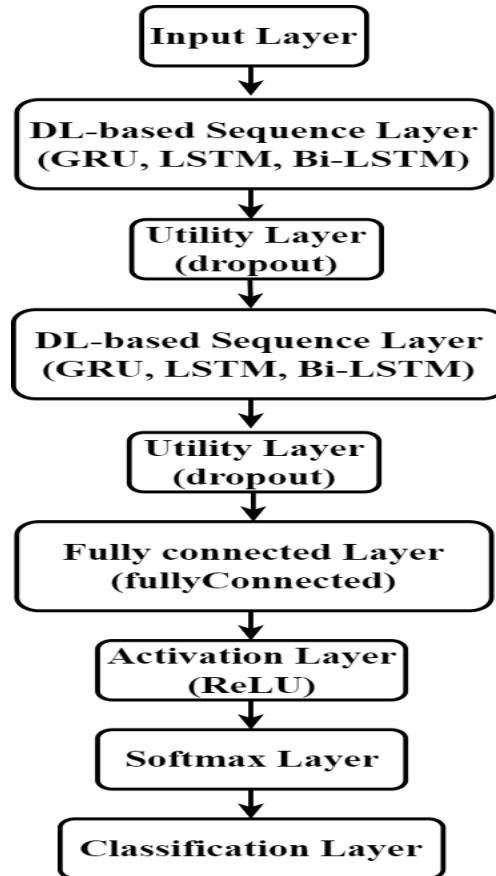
Input Layer

DL-based Sequence Layer
(GRU, LSTM, Bi-LSTM)

Utility Layer
(dropout)

DL-based Sequence Layer
(GRU, LSTM, Bi-LSTM)

Utility Layer
(dropout)

Fully connected Layer
(fullyConnected)

Activation Layer
(ReLU)

Softmax Layer

Classification Layer